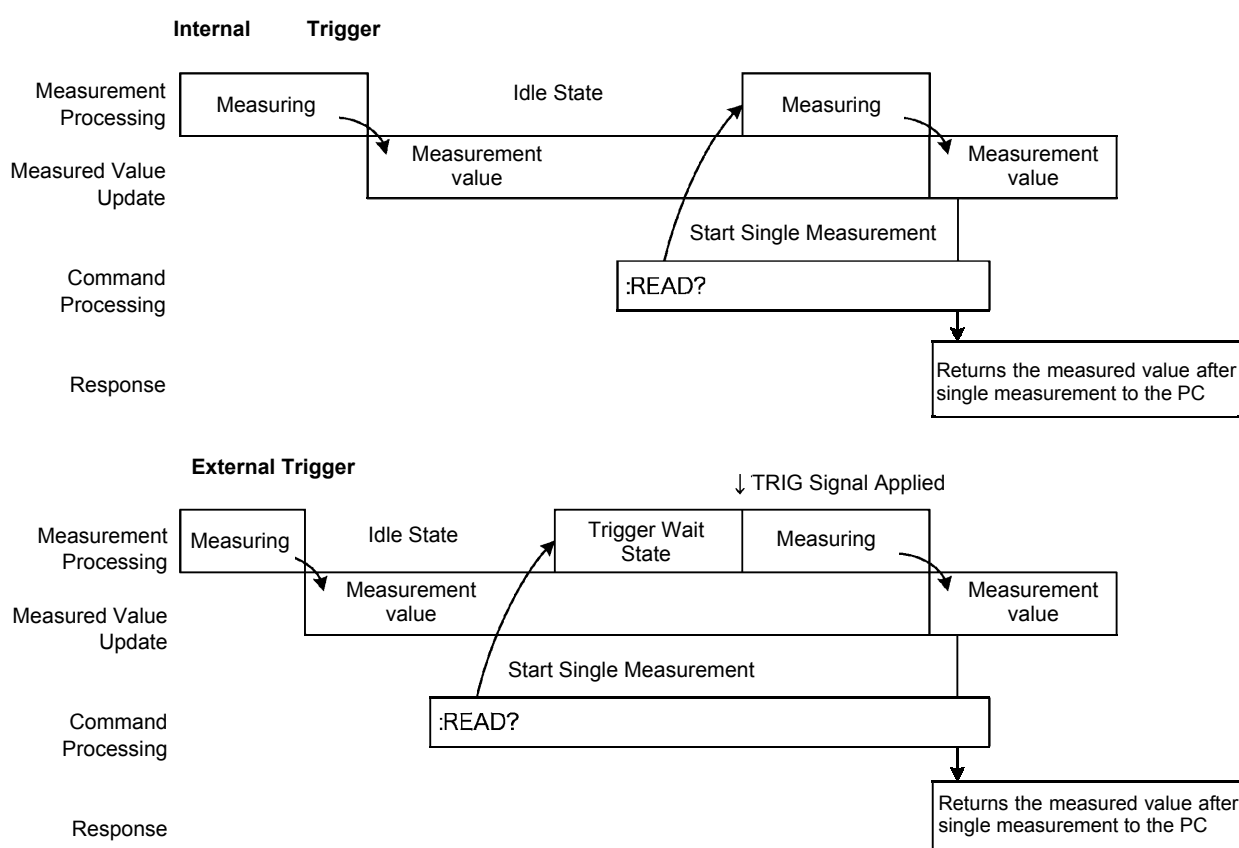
Internal Trigger

Measurement Processing

Measuring

Idle State

Measuring

Measured Value Update

Measurement value

Measurement value

Start Single Measurement

Command Processing

:READ?

Response

Returns the measured value after single measurement to the PC

External Trigger

↓ TRIG Signal Applied

Measurement Processing

Measuring

Idle State

Trigger Wait State

Measuring

Measured Value Update

Measurement value

Measurement value

Start Single Measurement

Command Processing

:READ?

Response

Returns the measured value after single measurement to the PC